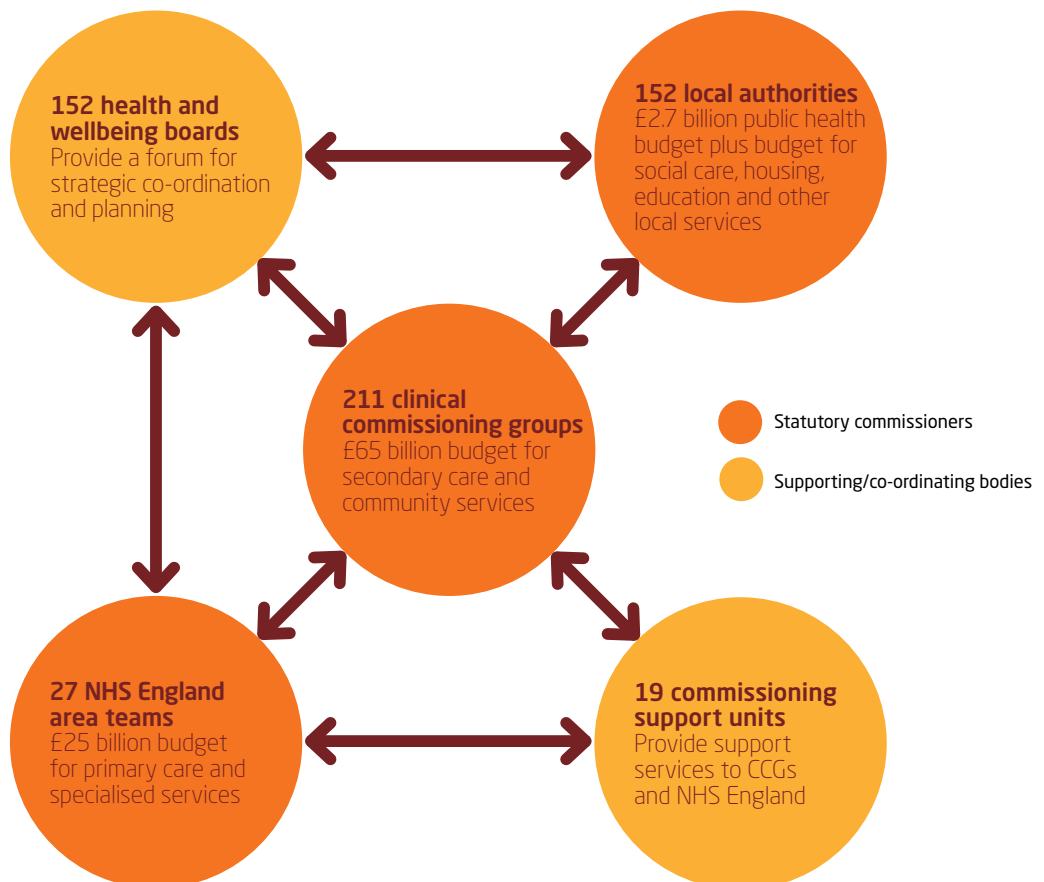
152 health and wellbeing boards
Provide a forum for strategic co-ordination and planning

152 local authorities
£2.7 billion public health budget plus budget for social care, housing, education and other local services

211 clinical commissioning groups
£65 billion budget for secondary care and community services

Statutory commissioners

Supporting/co-ordinating bodies

27 NHS England area teams
£25 billion budget for primary care and specialised services

19 commissioning support units
Provide support services to CCGs and NHS England